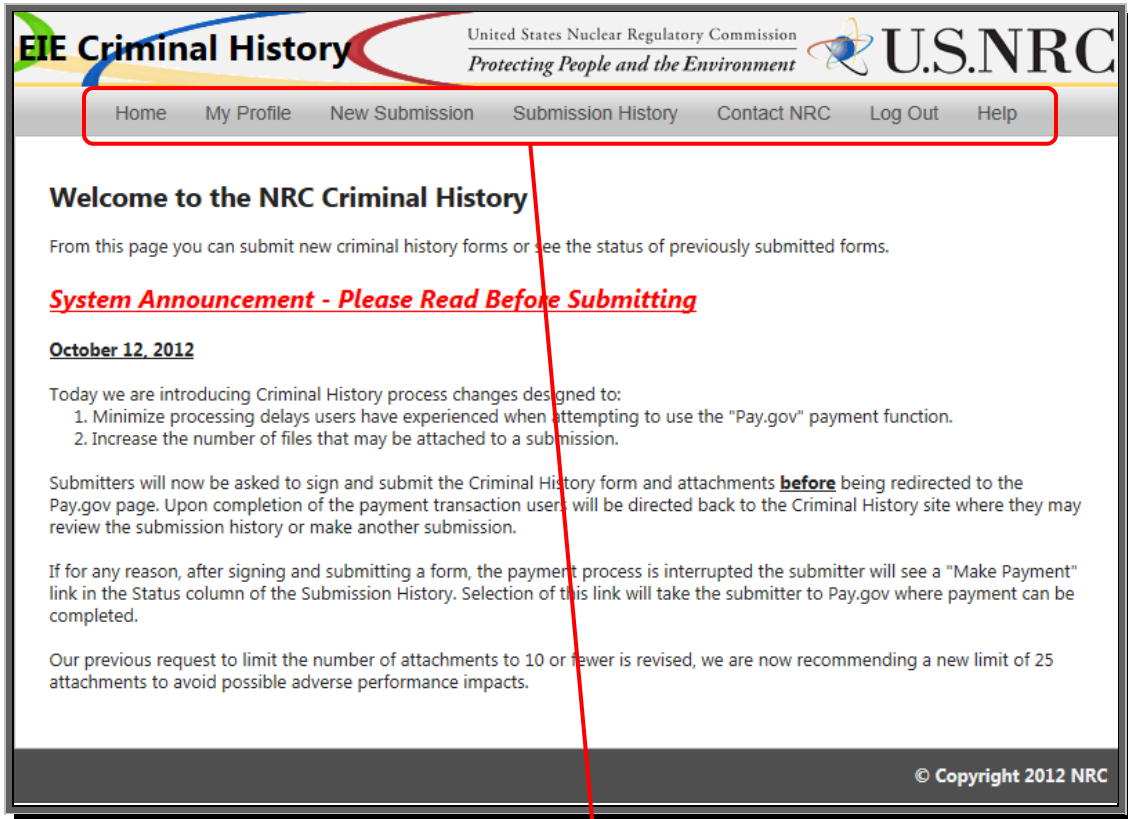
EIE Criminal History

United States Nuclear Regulatory Commission
Protecting People and the Environment

U.S.NRC

Home My Profile New Submission Submission History Contact NRC Log Out Help

Welcome to the NRC Criminal History

From this page you can submit new criminal history forms or see the status of previously submitted forms.

System Announcement - Please Read Before Submitting

October 12, 2012

Today we are introducing Criminal History process changes designed to:
1. Minimize processing delays users have experienced when attempting to use the "Pay.gov" payment function.
2. Increase the number of files that may be attached to a submission.

Submitters will now be asked to sign and submit the Criminal History form and attachments before being redirected to the Pay.gov page. Upon completion of the payment transaction users will be directed back to the Criminal History site where they may review the submission history or make another submission.

If for any reason, after signing and submitting a form, the payment process is interrupted the submitter will see a "Make Payment" link in the Status column of the Submission History. Selection of this link will take the submitter to Pay.gov where payment can be completed.

Our previous request to limit the number of attachments to 10 or fewer is revised, we are now recommending a new limit of 25 attachments to avoid possible adverse performance impacts.

© Copyright 2012 NRC